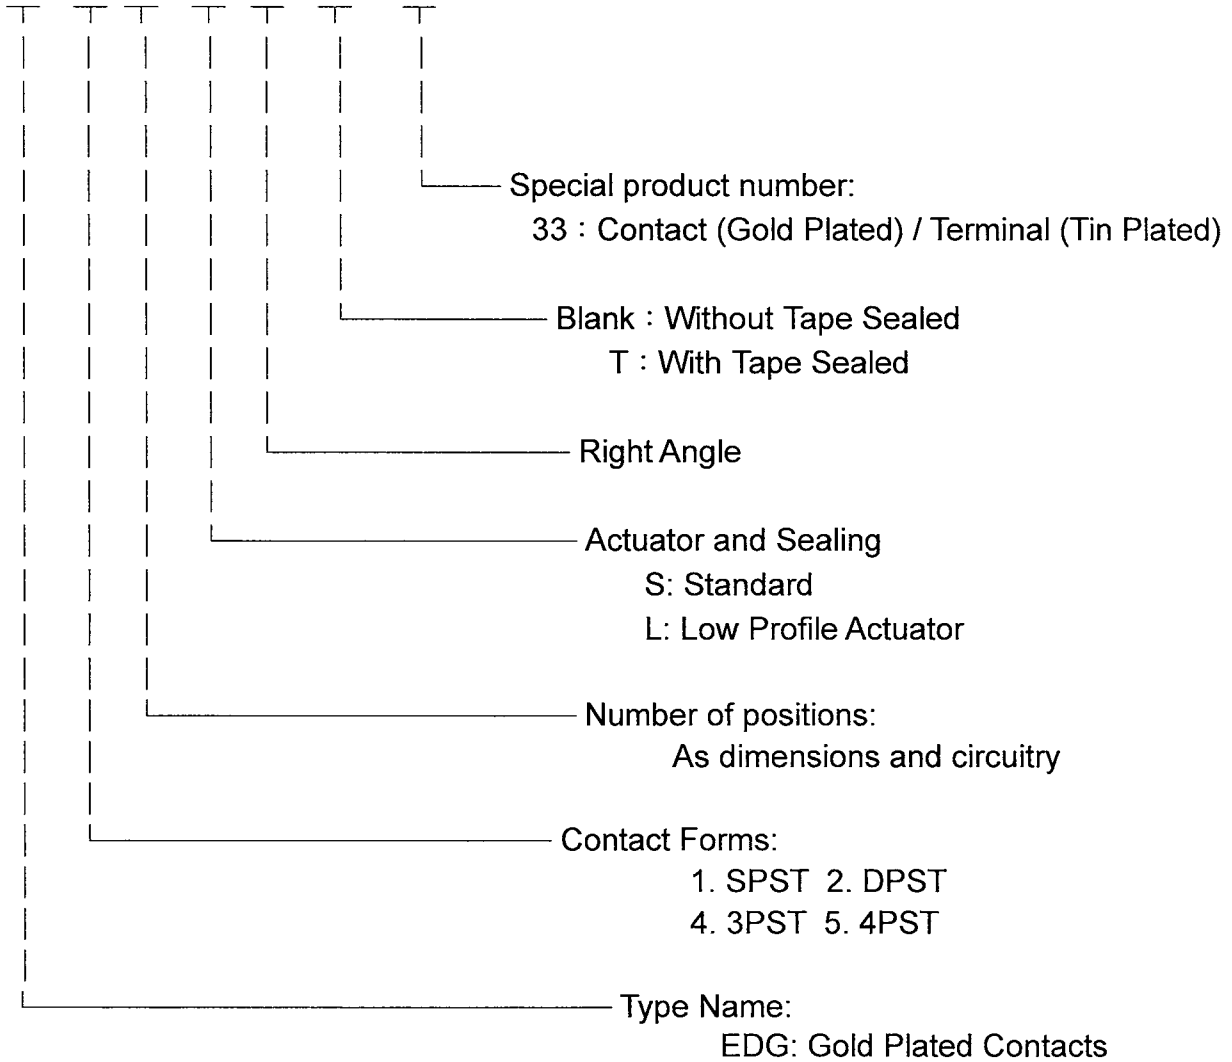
Special product number:
33 : Contact (Gold Plated) / Terminal (Tin Plated)

Blank : Without Tape Sealed
T : With Tape Sealed

Right Angle

Actuator and Sealing
S: Standard
L: Low Profile Actuator

Number of positions:
As dimensions and circuitry

Contact Forms:
1. SPST 2. DPST
4. 3PST 5. 4PST

Type Name:
EDG: Gold Plated Contacts